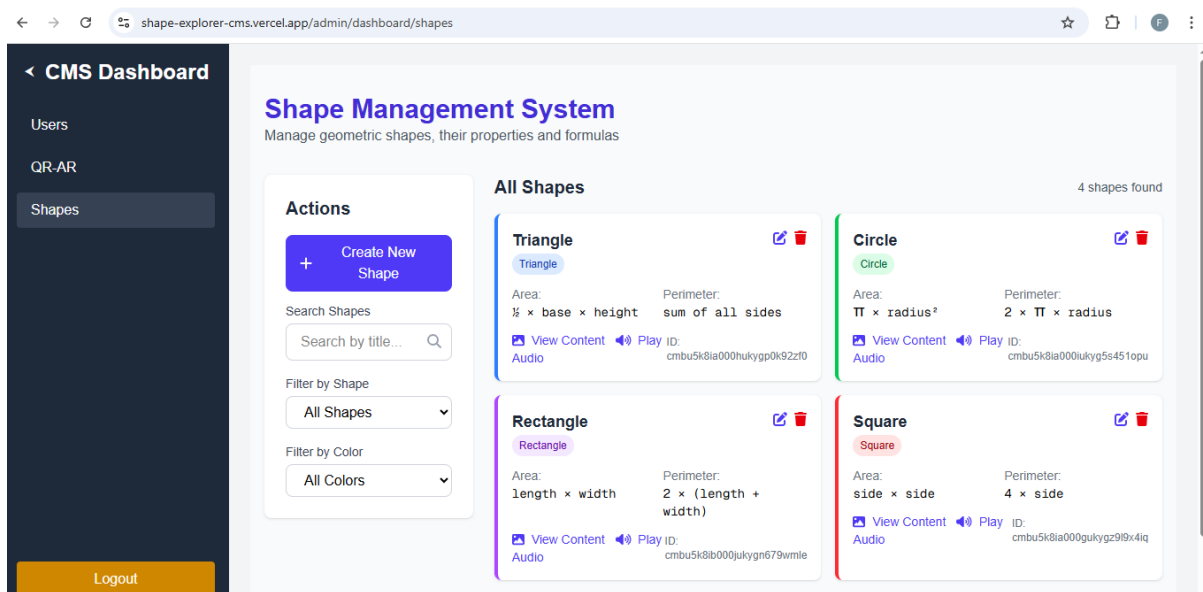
shape-explorer-cms.vercel.app/admin/dashboard/shapes

F

CMS Dashboard

Users

QR-AR

Shapes

Logout

Shape Management System

Manage geometric shapes, their properties and formulas

Actions

Create New Shape

Search Shapes

Search by title...

Filter by Shape

All Shapes

Filter by Color

All Colors

All Shapes

4 shapes found

Triangle

Triangle

Area:
½ × base × height

Perimeter:
sum of all sides

View Content Play Audio ID: cmbu5k8ia000hukygp0k92zf0

Circle

Circle

Area:
π × radius²

Perimeter:
2 × π × radius

View Content Play Audio ID: cmbu5k8ia000iukyg5s451opu

Rectangle

Rectangle

Area:
length × width

Perimeter:
2 × (length + width)

View Content Play Audio ID: cmbu5k8ib000jukygn679wmle

Square

Square

Area:
side × side

Perimeter:
4 × side

View Content Play Audio ID: cmbu5k8ia000gukygz9l9x4iq